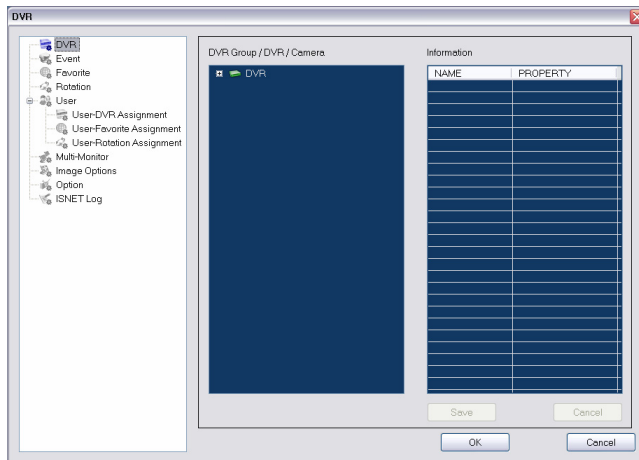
DVR

DVR
Event
Favorite
Rotation
User
User-DVR Assignment
User-Favorite Assignment
User-Rotation Assignment
Multi-Monitor
Image Options
Option
ISNET Log

DVR Group / DVR / Camera

DVR

Information

| NAME | PROPERTY |
|---|---|

Save
Cancel

OK
Cancel